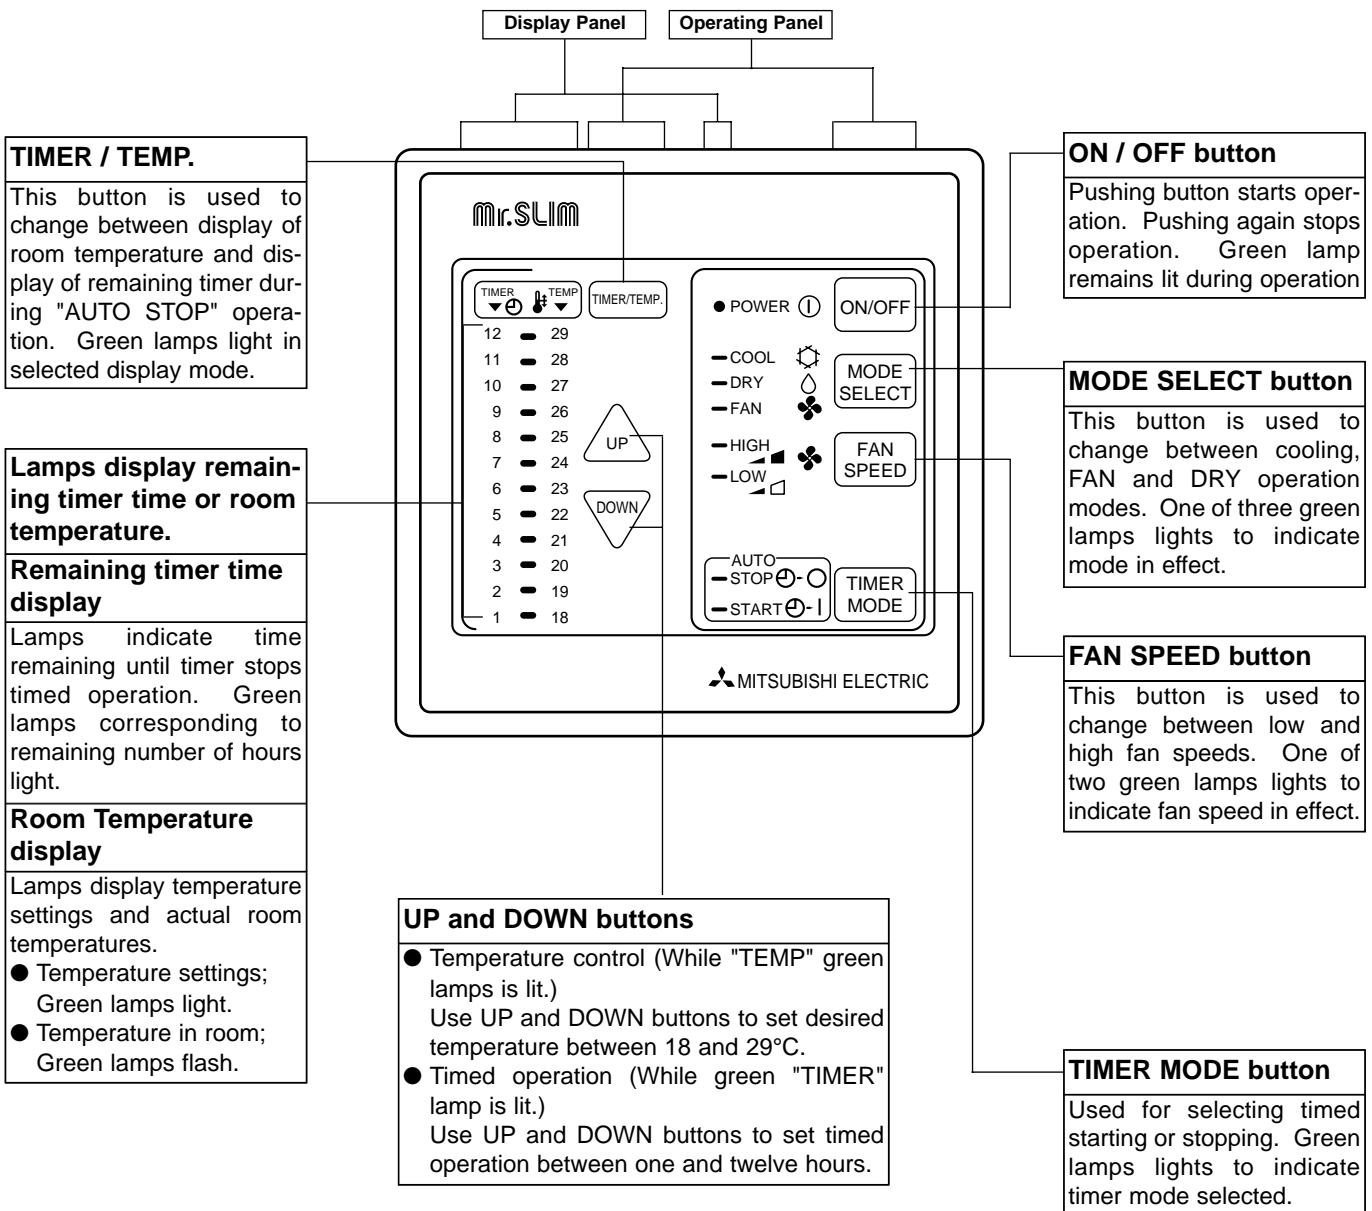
Display Panel

Operating Panel

TIMER / TEMP.

This button is used to change between display of room temperature and display of remaining timer during "AUTO STOP" operation. Green lamps light in selected display mode.

Lamps display remaining timer time or room temperature.

Remaining timer time display

Lamps indicate time remaining until timer stops timed operation. Green lamps corresponding to remaining number of hours light.

Room Temperature display

Lamps display temperature settings and actual room temperatures.
● Temperature settings; Green lamps light.
● Temperature in room; Green lamps flash.

Mr.SLIM

TIMER TEMP

TIMER/TEMP.

12 29
11 28
10 27
9 26
8 25
7 24
6 23
5 22
4 21
3 20
2 19
1 18

UP

DOWN

● POWER

ON/OFF

COOL
DRY
FAN

MODE SELECT

HIGH
LOW

FAN SPEED

AUTO
STOP
START

TIMER MODE

MITSUBISHI ELECTRIC

ON / OFF button

Pushing button starts operation. Pushing again stops operation. Green lamp remains lit during operation

MODE SELECT button

This button is used to change between cooling, FAN and DRY operation modes. One of three green lamps lights to indicate mode in effect.

FAN SPEED button

This button is used to change between low and high fan speeds. One of two green lamps lights to indicate fan speed in effect.

UP and DOWN buttons

● Temperature control (While "TEMP" green lamps is lit.)
Use UP and DOWN buttons to set desired temperature between 18 and 29°C.
● Timed operation (While green "TIMER" lamp is lit.)
Use UP and DOWN buttons to set timed operation between one and twelve hours.

TIMER MODE button

Used for selecting timed starting or stopping. Green lamps lights to indicate timer mode selected.